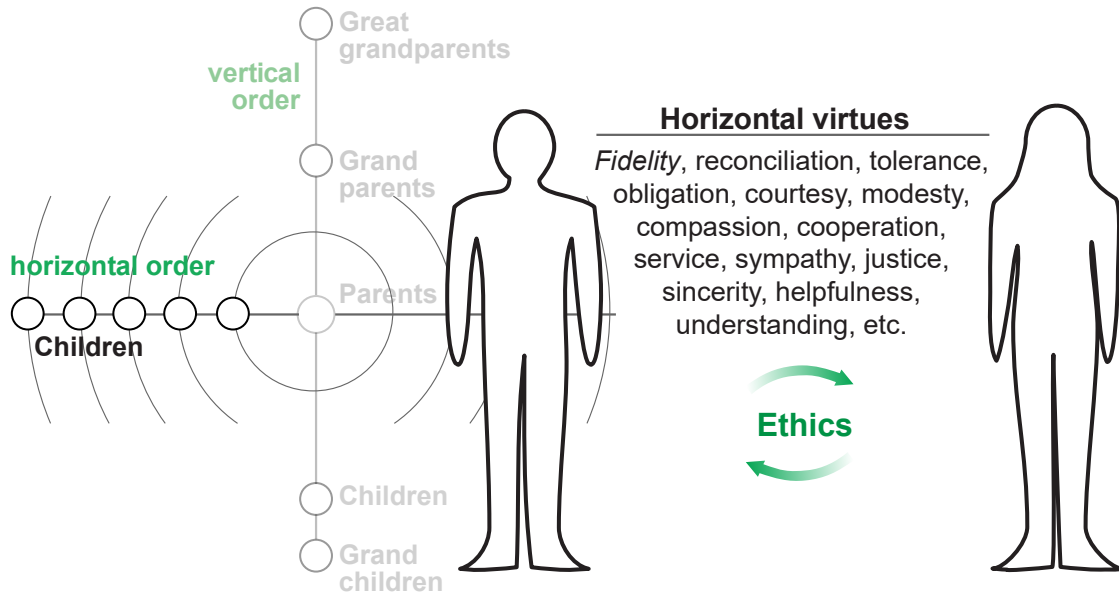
Great grandparents

vertical order

Grand parents

horizontal order

Parents

Children

Children

Grand children

Horizontal virtues

*Fidelity*, reconciliation, tolerance, obligation, courtesy, modesty, compassion, cooperation, service, sympathy, justice, sincerity, helpfulness, understanding, etc.

Ethics